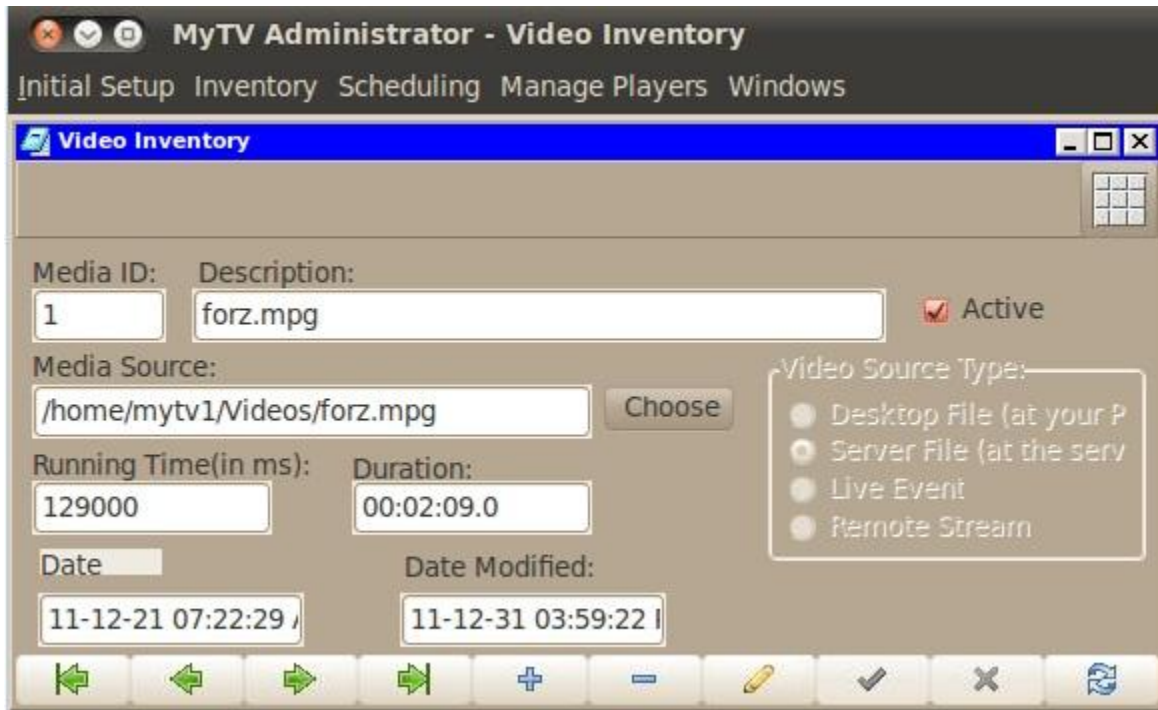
MyTV Administrator - Video Inventory

Initial Setup Inventory Scheduling Manage Players Windows

Video Inventory

Media ID:
1

Description:
forz.mpg

Active

Media Source:
/home/mytv1/Videos/forz.mpg

Choose

Video Source Type:
Desktop File (at your P
Server File (at the serv
Live Event
Remote Stream

Running Time(in ms):
129000

Duration:
00:02:09.0

Date
11-12-21 07:22:29 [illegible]

Date Modified:
11-12-31 03:59:22 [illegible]